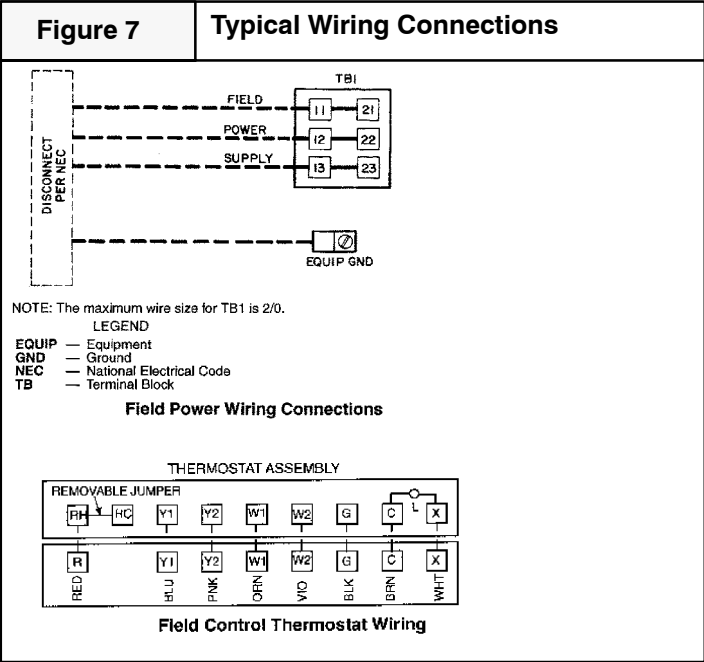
Figure 7

Typical Wiring Connections

DISCONNECT PER NEC

TBI

FIELD

POWER

SUPPLY

11 21

12 22

13 23

EQUIP GND

NOTE: The maximum wire size for TB1 is 2/0.

LEGEND

EQUIP — Equipment
GND — Ground
NEC — National Electrical Code
TB — Terminal Block

Field Power Wiring Connections

THERMOSTAT ASSEMBLY

REMOVABLE JUMPER

RH RC Y1 Y2 W1 W2 G C L X

R Y1 Y2 W1 W2 G C X

RED BLU PNK ORN VIO BLK BRN WHT

Field Control Thermostat Wiring